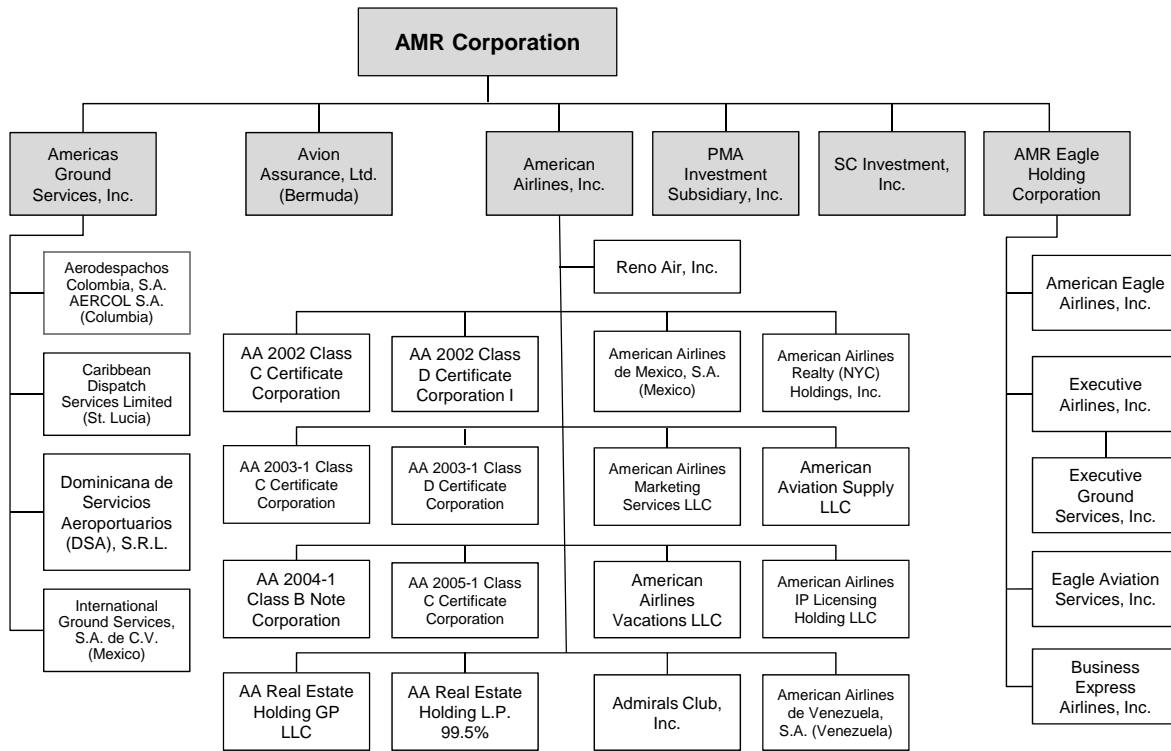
AMR Corporation

Americas Ground Services, Inc.

Avion Assurance, Ltd. (Bermuda)

American Airlines, Inc.

PMA Investment Subsidiary, Inc.

SC Investment, Inc.

AMR Eagle Holding Corporation

Aerodespachos Colombia, S.A. AERCOL S.A. (Columbia)

Caribbean Dispatch Services Limited (St. Lucia)

Dominicana de Servicios Aeroportuarios (DSA), S.R.L.

International Ground Services, S.A. de C.V. (Mexico)

Reno Air, Inc.

AA 2002 Class C Certificate Corporation

AA 2002 Class D Certificate Corporation I

American Airlines de Mexico, S.A. (Mexico)

American Airlines Realty (NYC) Holdings, Inc.

AA 2003-1 Class C Certificate Corporation

AA 2003-1 Class D Certificate Corporation

American Airlines Marketing Services LLC

American Aviation Supply LLC

AA 2004-1 Class B Note Corporation

AA 2005-1 Class C Certificate Corporation

American Airlines Vacations LLC

American Airlines IP Licensing Holding LLC

AA Real Estate Holding GP LLC

AA Real Estate Holding L.P. 99.5%

Admirals Club, Inc.

American Airlines de Venezuela, S.A. (Venezuela)

American Eagle Airlines, Inc.

Executive Airlines, Inc.

Executive Ground Services, Inc.

Eagle Aviation Services, Inc.

Business Express Airlines, Inc.